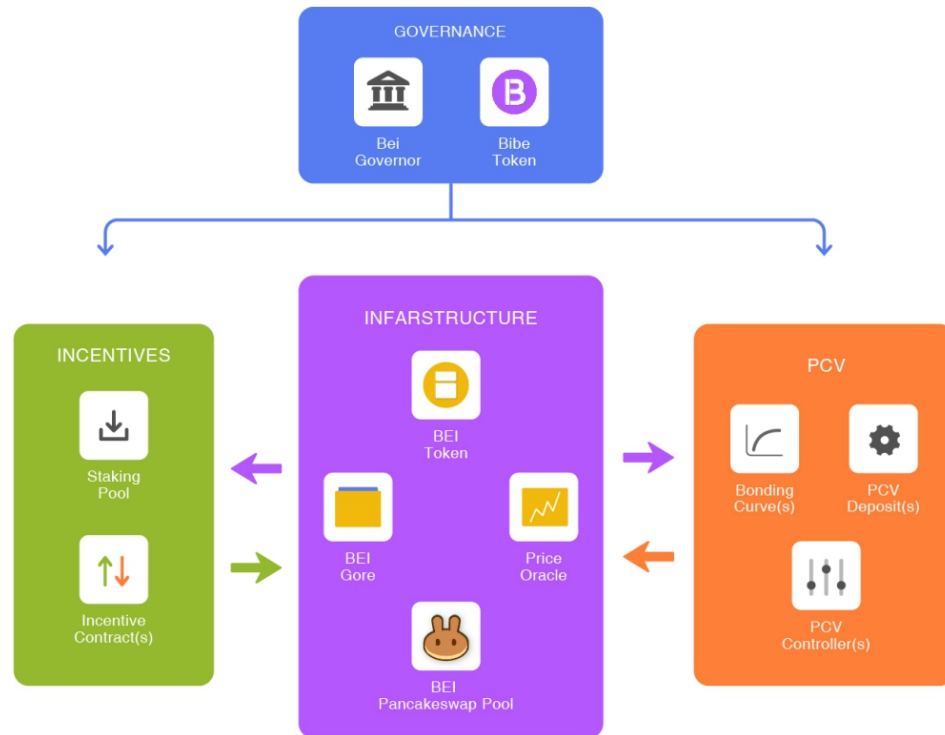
GOVERNANCE

Bei Governor

Bibe Token

INCENTIVES

Staking Pool

Incentive Contract(s)

INFARSTRUCTURE

BEI Token

BEI Gore

Price Oracle

BEI Pancakeswap Pool

PCV

Bonding Curve(s)

PCV Deposit(s)

PCV Controller(s)